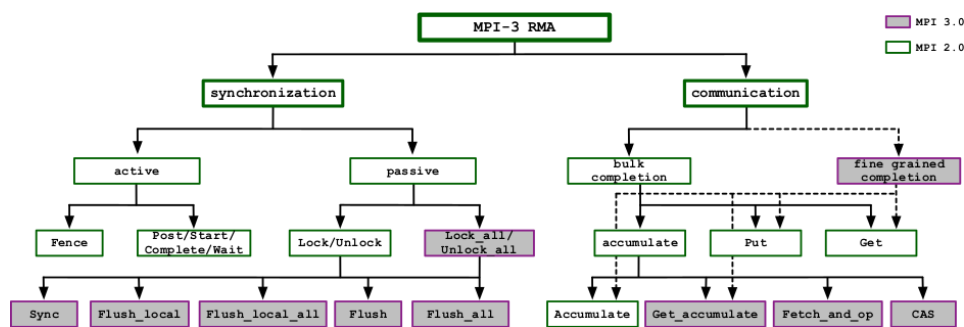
MPI-3 RMA

MPI 3.0

MPI 2.0

synchronization

communication

active

passive

bulk completion

fine grained completion

Fence

Post/Start/ Complete/Wait

Lock/Unlock

Lock_all/ Unlock_all

accumulate

Put

Get

Sync

Flush_local

Flush_local_all

Flush

Flush_all

Accumulate

Get_accumulate

Fetch_and_op

CAS